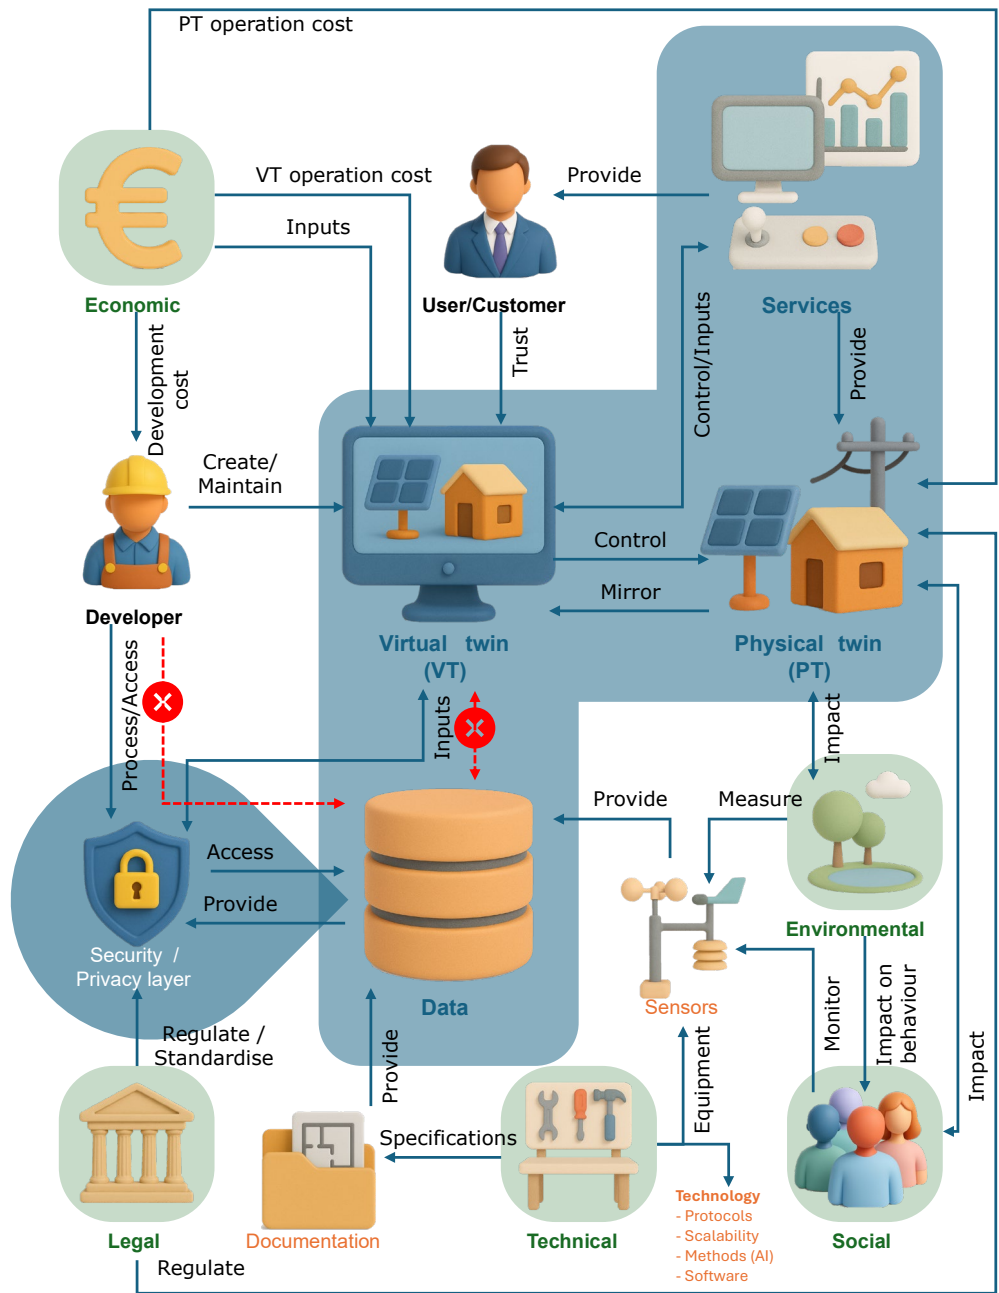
PT operation cost

Economic

VT operation cost

Inputs

User/Customer

Provide

Services

Trust

Control/Inputs

Provide

Development cost

Create/ Maintain

Developer

Control

Mirror

Virtual twin (VT)

Physical twin (PT)

Process/Access

Inputs

Impact

Provide

Measure

Access

Provide

Security / Privacy layer

Data

Sensors

Environmental

Regulate / Standardise

Provide

Equipment

Monitor

Impact on behaviour

Impact

Specifications

Legal

Documentation

Technical

Social

Technology
- Protocols
- Scalability
- Methods (AI)
- Software

Regulate